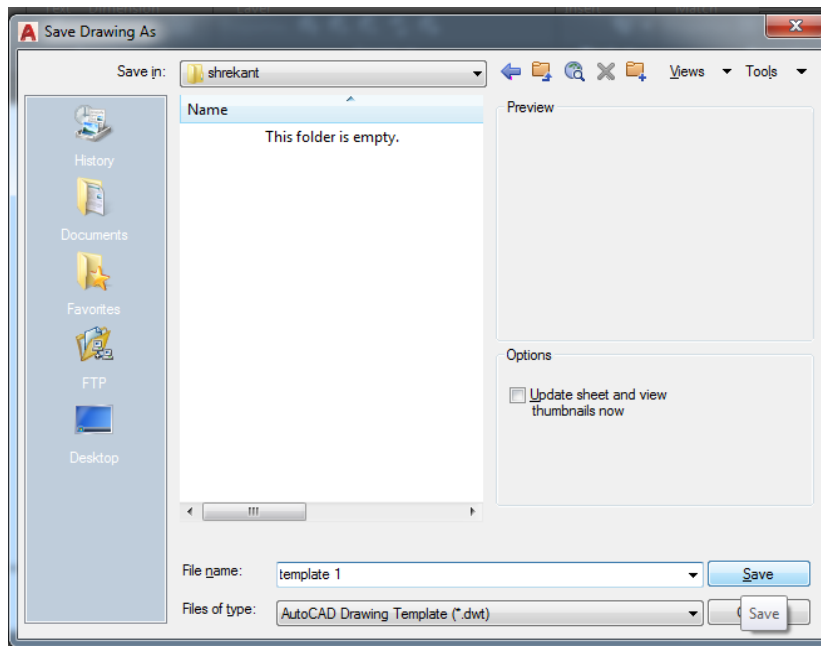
Save Drawing As

Save in: shrekant

Views Tools

History

Documents

Favorites

FTP

Desktop

Name

This folder is empty.

Preview

Options

Update sheet and view thumbnails now

File name: template 1

Save

Files of type: AutoCAD Drawing Template (*.dwt)

Save